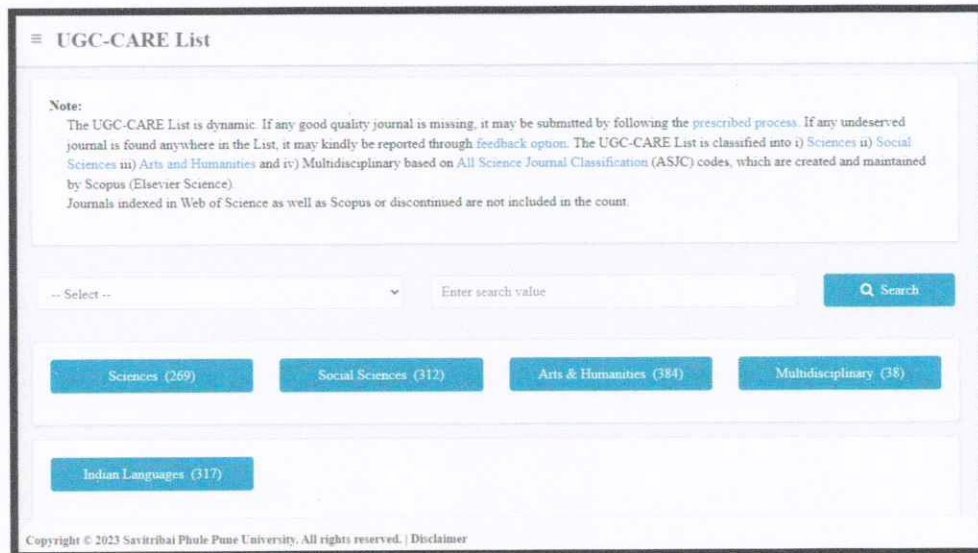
≡ UGC-CARE List

Note:
The UGC-CARE List is dynamic. If any good quality journal is missing, it may be submitted by following the prescribed process. If any undeserved journal is found anywhere in the List, it may kindly be reported through feedback option. The UGC-CARE List is classified into i) Sciences ii) Social Sciences iii) Arts and Humanities and iv) Multidisciplinary based on All Science Journal Classification (ASJC) codes, which are created and maintained by Scopus (Elsevier Science).
Journals indexed in Web of Science as well as Scopus or discontinued are not included in the count.

-- Select --

Enter search value

Search

Sciences (269)

Social Sciences (312)

Arts & Humanities (384)

Multidisciplinary (38)

Indian Languages (317)

Copyright © 2023 Savitribai Phule Pune University. All rights reserved. | Disclaimer